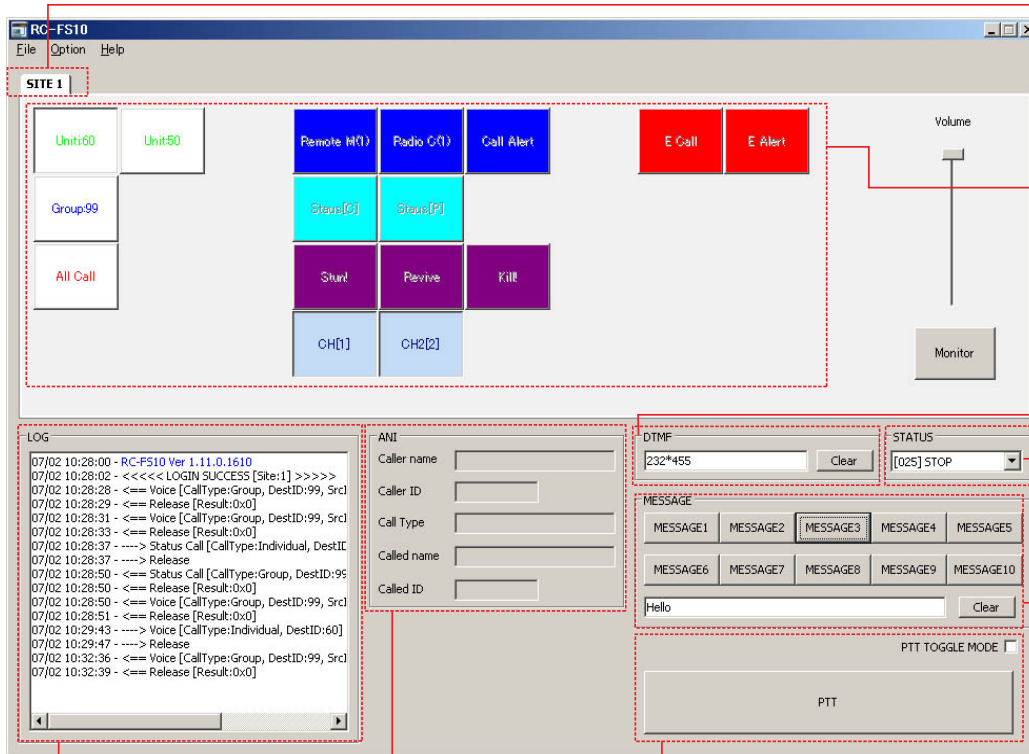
RC-FS10
File Option Help
SITE 1

Unit:60
Unit:60
Group:99
All Call
Remote M(1)
Radio C(1)
Call Alert
Staus[C]
Staus[P]
Stun!
Revive
Kill!
CH[1]
CH2[2]
E Call
E Alert
Volume
Monitor

LOG
07/02 10:28:00 - RC-FS10 Ver 1.11.0.1610
07/02 10:28:02 - <<<<< LOGIN SUCCESS [Site:1] >>>>>
07/02 10:28:28 - <== Voice [CallType:Group, DestID:99, Src
07/02 10:28:29 - <== Release [Result:0x0]
07/02 10:28:31 - <== Voice [CallType:Group, DestID:99, Src
07/02 10:28:33 - <== Release [Result:0x0]
07/02 10:28:37 - ----> Status Call [CallType:Individual, DestI
07/02 10:28:37 - ----> Release
07/02 10:28:50 - <== Status Call [CallType:Group, DestID:9
07/02 10:28:50 - <== Release [Result:0x0]
07/02 10:28:50 - <== Voice [CallType:Group, DestID:99, Src
07/02 10:28:51 - <== Release [Result:0x0]
07/02 10:29:43 - ----> Voice [CallType:Individual, DestID:60]
07/02 10:29:47 - ----> Release
07/02 10:32:36 - <== Voice [CallType:Group, DestID:99, Src
07/02 10:32:39 - <== Release [Result:0x0]

ANI
Caller name
Caller ID
Call Type
Called name
Called ID

DTMF
232*455
Clear

STATUS
[025] STOP

MESSAGE
MESSAGE1 MESSAGE2 MESSAGE3 MESSAGE4 MESSAGE5
MESSAGE6 MESSAGE7 MESSAGE8 MESSAGE9 MESSAGE10
Hello
Clear

PTT TOGGLE MODE
PTT